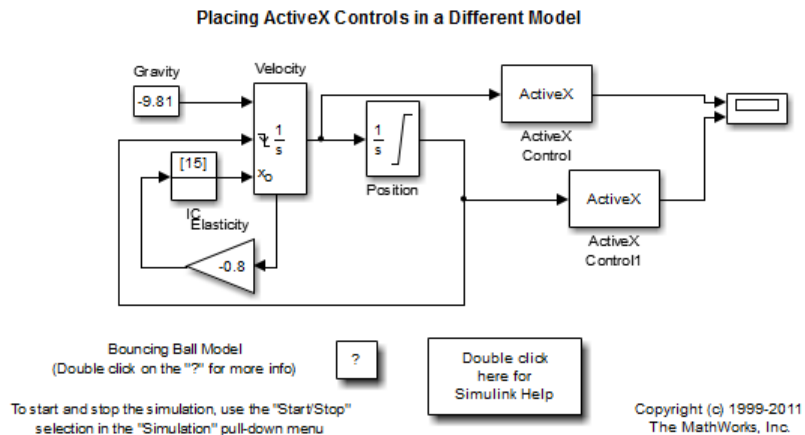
Placing ActiveX Controls in a Different Model

Gravity

-9.81

Velocity

$\frac{1}{s}$

$x_o$

[15]

IC

Elasticity

-0.8

$\frac{1}{s}$

Position

ActiveX

ActiveX Control

ActiveX

ActiveX Control1

Bouncing Ball Model (Double click on the "?" for more info)

?

Double click here for Simulink Help

To start and stop the simulation, use the "Start/Stop" selection in the "Simulation" pull-down menu

Copyright (c) 1999-2011 The MathWorks, Inc.